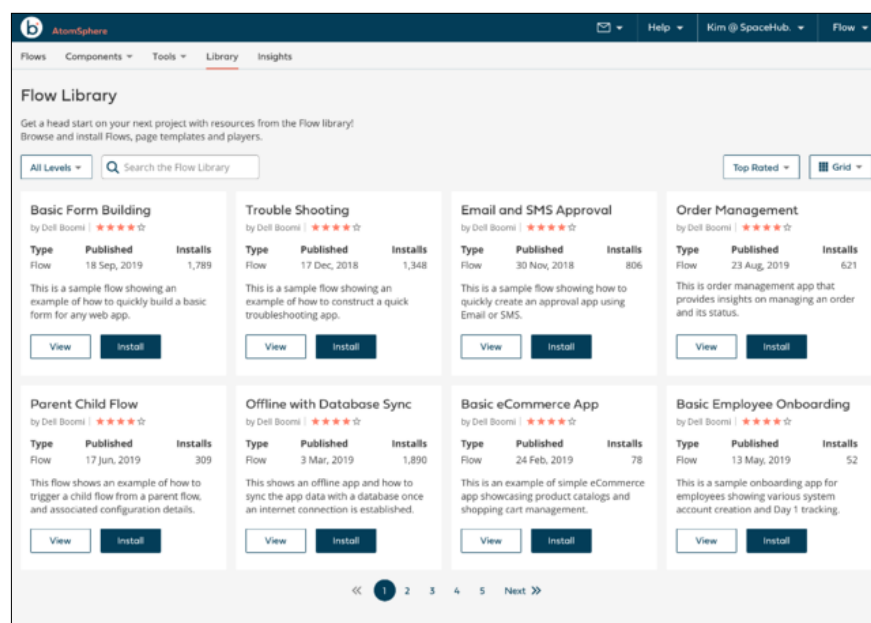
b AtomSphere

Help Kim @ SpaceHub. Flow

Flows Components Tools Library Insights

Flow Library

Get a head start on your next project with resources from the Flow library!
Browse and install Flows, page templates and players.

All Levels Search the Flow Library Top Rated Grid

Basic Form Building
by Dell Boomi | ★★★★☆

| Type | Published | Installs |
|---|---|---|
| Flow | 18 Sep, 2019 | 1,789 |

This is a sample flow showing an example of how to quickly build a basic form for any web app.

View Install

Trouble Shooting
by Dell Boomi | ★★★★☆

| Type | Published | Installs |
|---|---|---|
| Flow | 17 Dec, 2018 | 1,348 |

This is a sample flow showing an example of how to construct a quick troubleshooting app.

View Install

Email and SMS Approval
by Dell Boomi | ★★★★☆

| Type | Published | Installs |
|---|---|---|
| Flow | 30 Nov, 2018 | 806 |

This is a sample flow showing how to quickly create an approval app using Email or SMS.

View Install

Order Management
by Dell Boomi | ★★★★☆

| Type | Published | Installs |
|---|---|---|
| Flow | 23 Aug, 2019 | 621 |

This is order management app that provides insights on managing an order and its status.

View Install

Parent Child Flow
by Dell Boomi | ★★★★☆

| Type | Published | Installs |
|---|---|---|
| Flow | 17 Jun, 2019 | 309 |

This flow shows an example of how to trigger a child flow from a parent flow, and associated configuration details.

View Install

Offline with Database Sync
by Dell Boomi | ★★★★☆

| Type | Published | Installs |
|---|---|---|
| Flow | 3 Mar, 2019 | 1,890 |

This shows an offline app and how to sync the app data with a database once an internet connection is established.

View Install

Basic eCommerce App
by Dell Boomi | ★★★★☆

| Type | Published | Installs |
|---|---|---|
| Flow | 24 Feb, 2019 | 78 |

This is an example of simple eCommerce app showcasing product catalogs and shopping cart management.

View Install

Basic Employee Onboarding
by Dell Boomi | ★★★★☆

| Type | Published | Installs |
|---|---|---|
| Flow | 13 May, 2019 | 52 |

This is a sample onboarding app for employees showing various system account creation and Day 1 tracking.

View Install

« 1 2 3 4 5 Next »